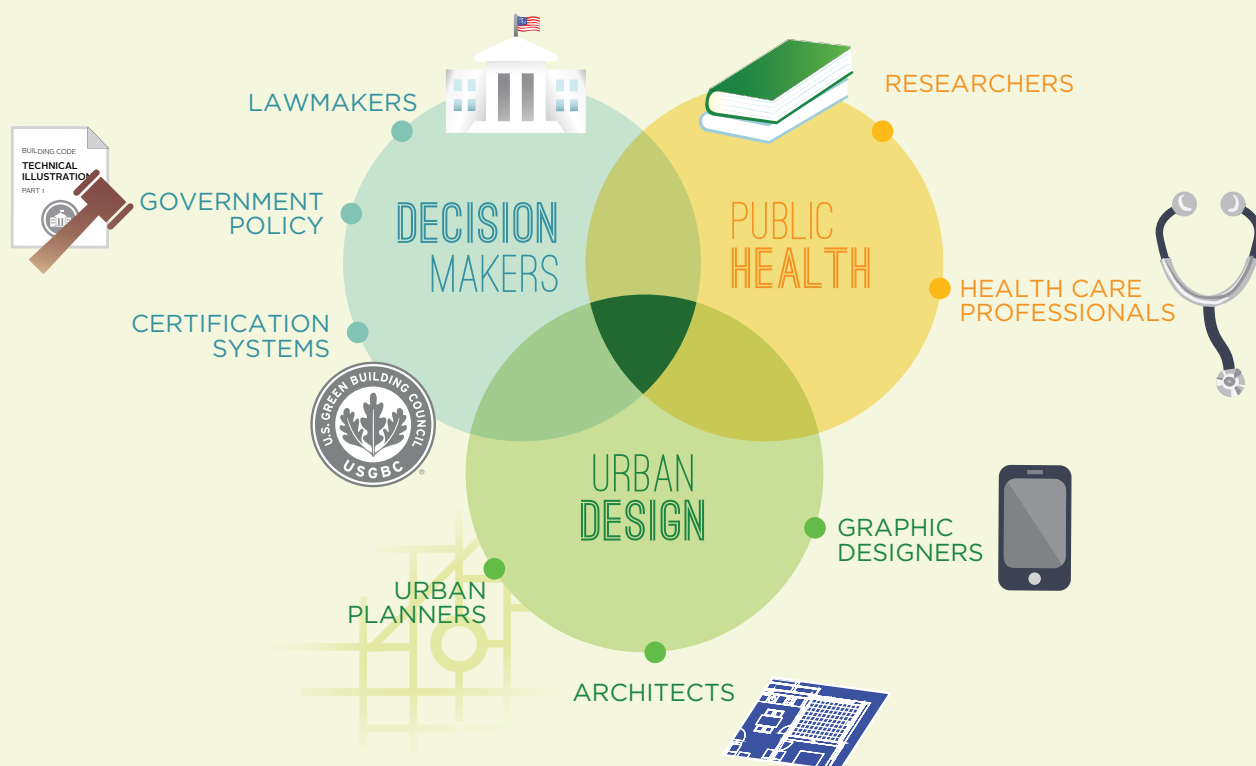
BUILDING CODE
TECHNICAL ILLUSTRATION
PART 1

LAWMAKERS

RESEARCHERS

GOVERNMENT POLICY

DECISION MAKERS

PUBLIC HEALTH

HEALTH CARE PROFESSIONALS

CERTIFICATION SYSTEMS

U.S. GREEN BUILDING COUNCIL
USGBC

URBAN DESIGN

GRAPHIC DESIGNERS

URBAN PLANNERS

ARCHITECTS